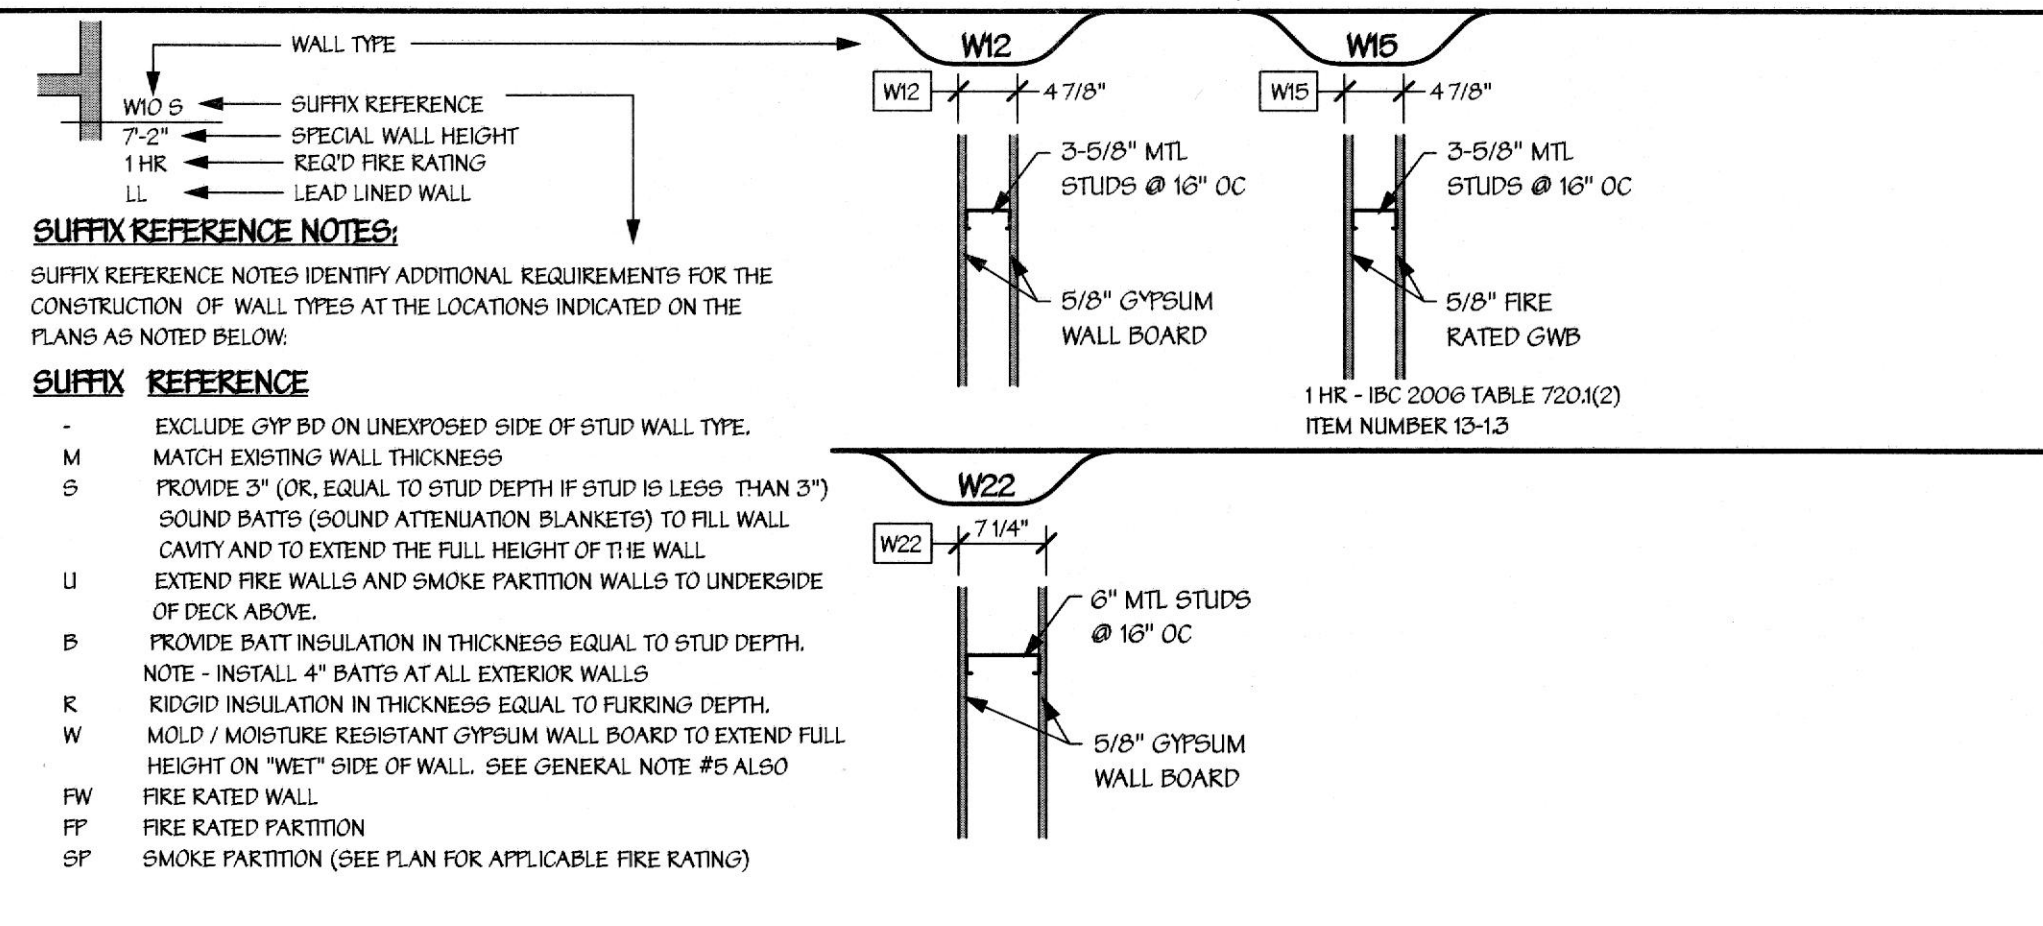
WALL TYPE

W10 S
7'-2"
1 HR
LL

SUFFIX REFERENCE
SPECIAL WALL HEIGHT
REQ'D FIRE RATING
LEAD LINED WALL

SUFFIX REFERENCE NOTES:

SUFFIX REFERENCE NOTES IDENTIFY ADDITIONAL REQUIREMENTS FOR THE CONSTRUCTION OF WALL TYPES AT THE LOCATIONS INDICATED ON THE PLANS AS NOTED BELOW:

SUFFIX REFERENCE

- EXCLUDE GYP BD ON UNEXPOSED SIDE OF STUD WALL TYPE.
M MATCH EXISTING WALL THICKNESS
S PROVIDE 3" (OR, EQUAL TO STUD DEPTH IF STUD IS LESS THAN 3") SOUND BATTS (SOUND ATTENUATION BLANKETS) TO FILL WALL CAVITY AND TO EXTEND THE FULL HEIGHT OF THE WALL
U EXTEND FIRE WALLS AND SMOKE PARTITION WALLS TO UNDERSIDE OF DECK ABOVE.
B PROVIDE BATT INSULATION IN THICKNESS EQUAL TO STUD DEPTH. NOTE - INSTALL 4" BATTS AT ALL EXTERIOR WALLS
R RIDGID INSULATION IN THICKNESS EQUAL TO FURRING DEPTH.
W MOLD / MOISTURE RESISTANT GYPSUM WALL BOARD TO EXTEND FULL HEIGHT ON "WET" SIDE OF WALL. SEE GENERAL NOTE #5 ALSO
FW FIRE RATED WALL
FP FIRE RATED PARTITION
SP SMOKE PARTITION (SEE PLAN FOR APPLICABLE FIRE RATING)

W12

W12 4 7/8"

3-5/8" MTL STUDS @ 16" OC

5/8" GYPSUM WALL BOARD

W15

W15 4 7/8"

3-5/8" MTL STUDS @ 16" OC

5/8" FIRE RATED GWB

1 HR - IBC 2006 TABLE 720.1(2) ITEM NUMBER 13-1.3

W22

W22 7 1/4"

6" MTL STUDS @ 16" OC

5/8" GYPSUM WALL BOARD